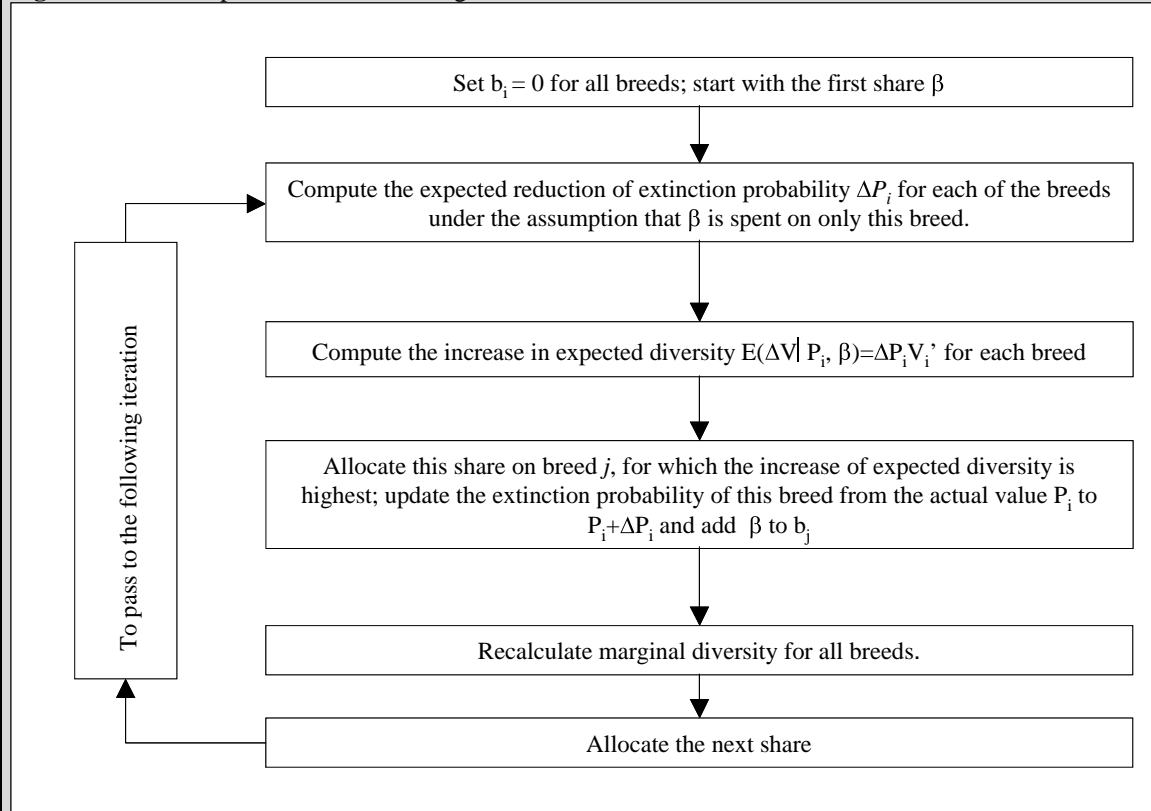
Set $b_i = 0$ for all breeds; start with the first share $\beta$

Compute the expected reduction of extinction probability $\Delta P_i$ for each of the breeds under the assumption that $\beta$ is spent on only this breed.

Compute the increase in expected diversity $E(\Delta V| P_i, \beta)=\Delta P_i V_i'$ for each breed

Allocate this share on breed $j$, for which the increase of expected diversity is highest; update the extinction probability of this breed from the actual value $P_i$ to $P_i+\Delta P_i$ and add $\beta$ to $b_j$

Recalculate marginal diversity for all breeds.

Allocate the next share

To pass to the following iteration